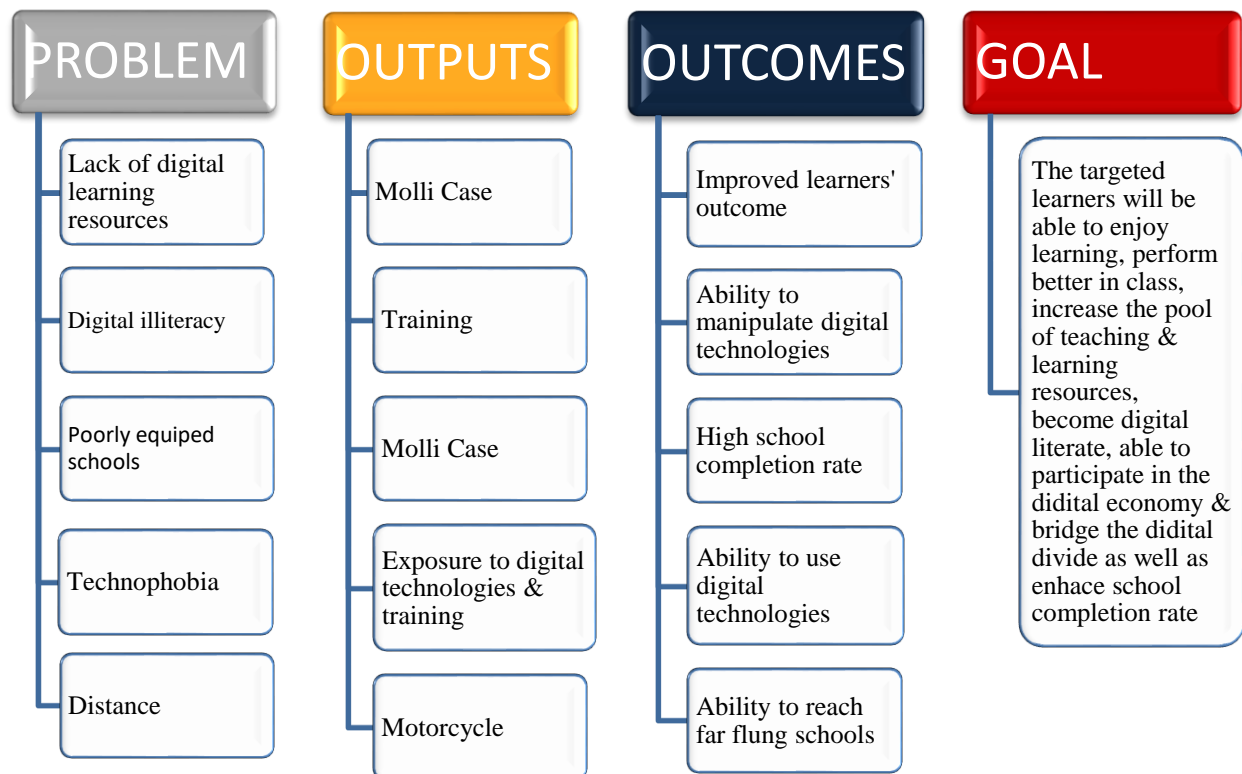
PROBLEM

Lack of digital learning resources

Digital illiteracy

Poorly equiped schools

Technophobia

Distance

OUTPUTS

Molli Case

Training

Molli Case

Exposure to digital technologies & training

Motorcycle

OUTCOMES

Improved learners' outcome

Ability to manipulate digital technologies

High school completion rate

Ability to use digital technologies

Ability to reach far flung schools

GOAL

The targeted learners will be able to enjoy learning, perform better in class, increase the pool of teaching & learning resources, become digital literate, able to participate in the didital economy & bridge the didital divide as well as enhace school completion rate